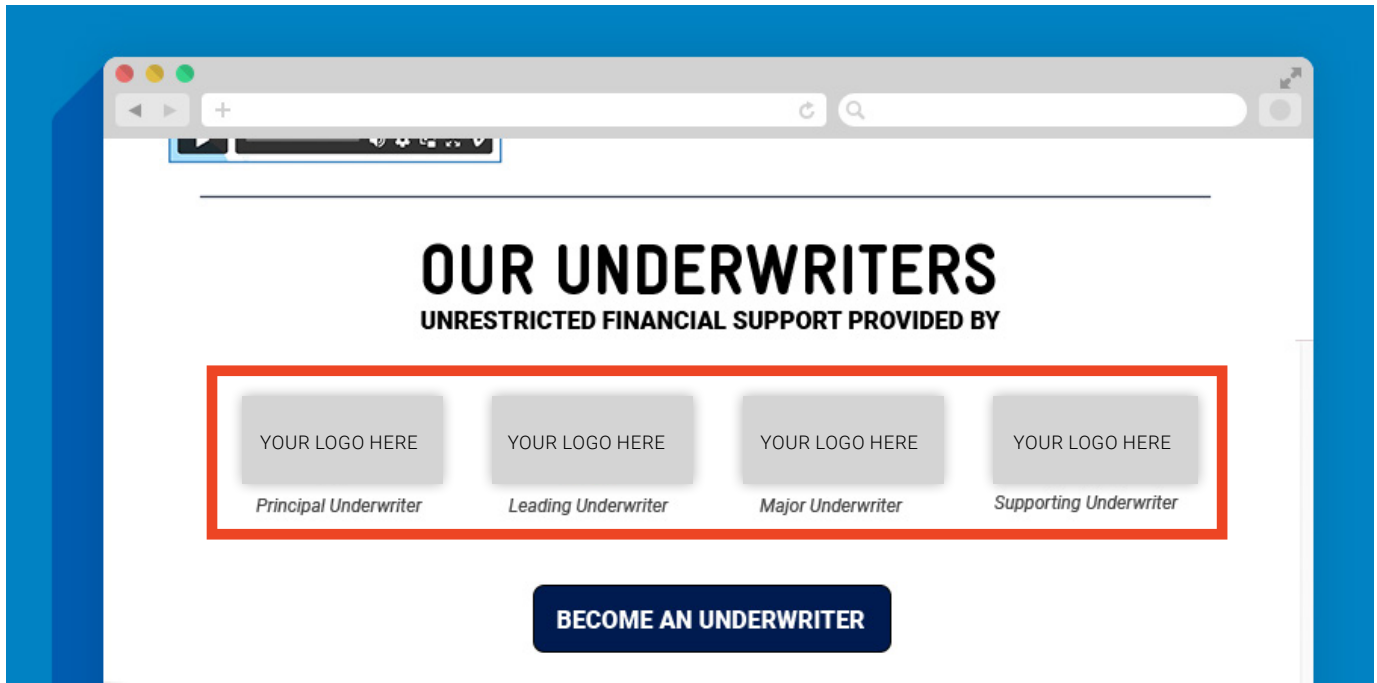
OUR UNDERWRITERS
UNRESTRICTED FINANCIAL SUPPORT PROVIDED BY

YOUR LOGO HERE
Principal Underwriter

YOUR LOGO HERE
Leading Underwriter

YOUR LOGO HERE
Major Underwriter

YOUR LOGO HERE
Supporting Underwriter

BECOME AN UNDERWRITER